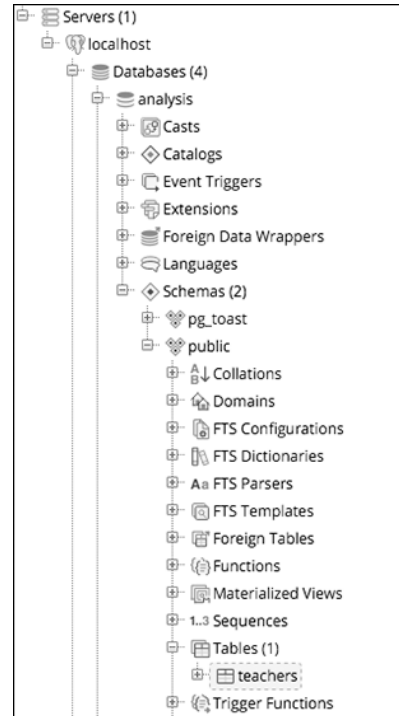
Servers (1)
localhost
Databases (4)
analysis
Casts
Catalogs
Event Triggers
Extensions
Foreign Data Wrappers
Languages
Schemas (2)
pg_toast
public
Collations
Domains
FTS Configurations
FTS Dictionaries
FTS Parsers
FTS Templates
Foreign Tables
Functions
Materialized Views
Sequences
Tables (1)
teachers
Trigger Functions